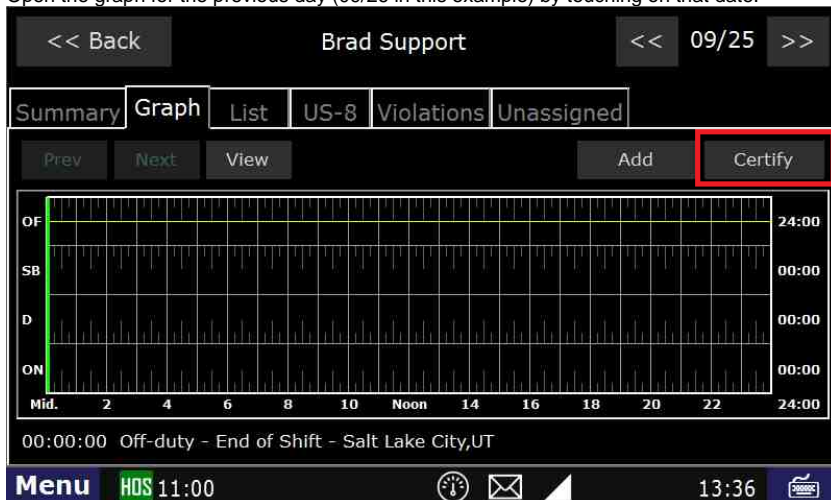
Open the graph for the previous day (09/25 in this example) by touching on that date.

<< Back Brad Support << 09/25 >>

Summary Graph List US-8 Violations Unassigned

Prev Next View Add Certify

| | | |
|---|---|---|
| OF | | 24:00 |
| SB | | 00:00 |
| D | | 00:00 |
| ON | | 00:00 |

Mid. 2 4 6 8 10 Noon 14 16 18 20 22 24:00

00:00:00 Off-duty - End of Shift - Salt Lake City,UT

Menu HOS 11:00 13:36